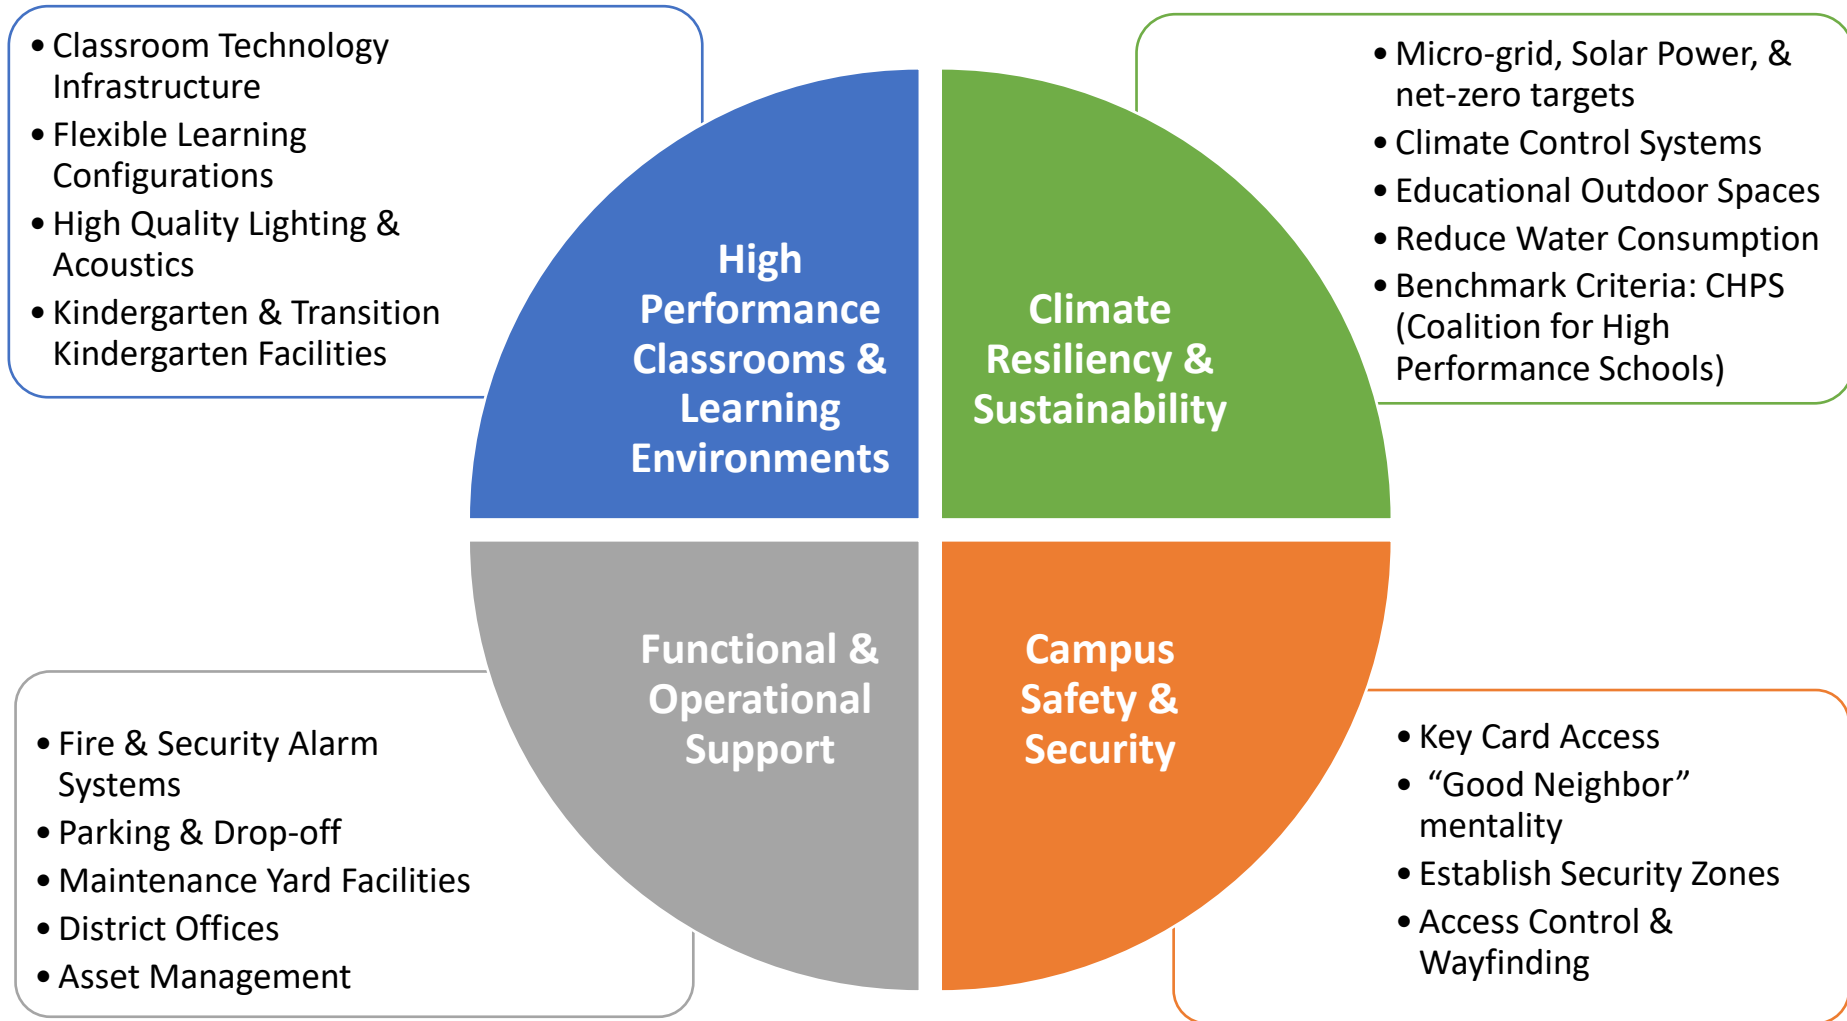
• Classroom Technology Infrastructure
• Flexible Learning Configurations
• High Quality Lighting & Acoustics
• Kindergarten & Transition Kindergarten Facilities

High Performance Classrooms & Learning Environments

Climate Resiliency & Sustainability

• Micro-grid, Solar Power, & net-zero targets
• Climate Control Systems
• Educational Outdoor Spaces
• Reduce Water Consumption
• Benchmark Criteria: CHPS (Coalition for High Performance Schools)

Functional & Operational Support

Campus Safety & Security

• Fire & Security Alarm Systems
• Parking & Drop-off
• Maintenance Yard Facilities
• District Offices
• Asset Management

• Key Card Access
• "Good Neighbor" mentality
• Establish Security Zones
• Access Control & Wayfinding